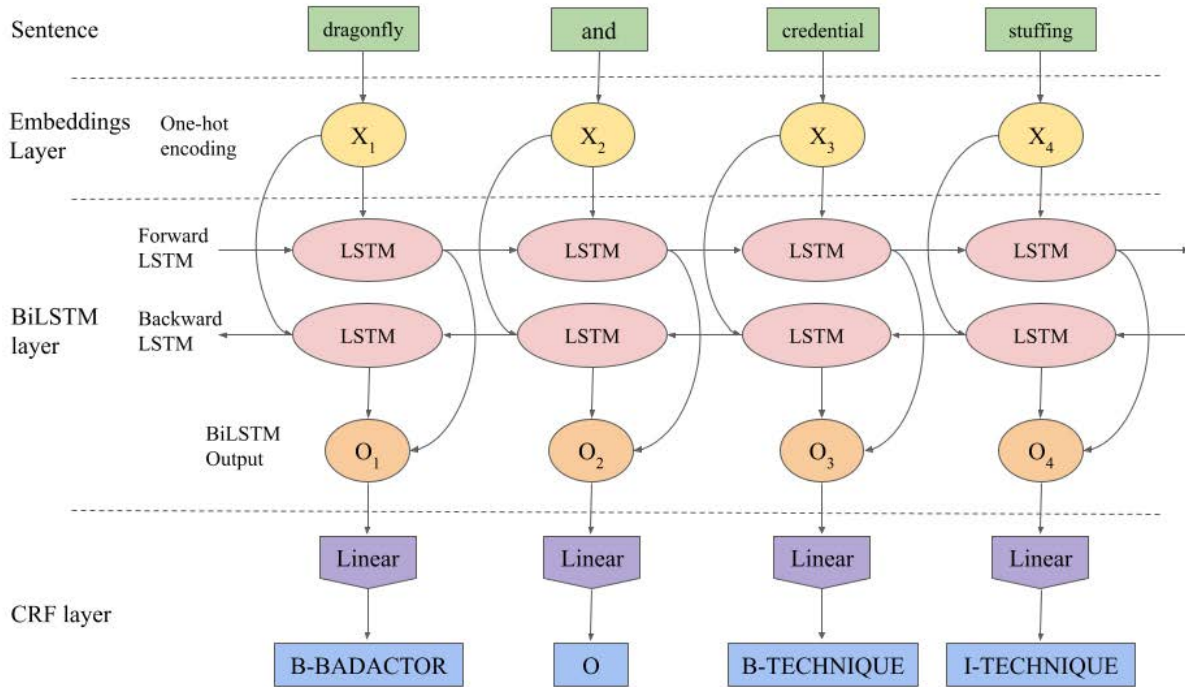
Sentence

dragonfly

and

credential

stuffing

Embeddings Layer

One-hot encoding

$X_1$

$X_2$

$X_3$

$X_4$

Forward LSTM

LSTM

LSTM

LSTM

LSTM

BiLSTM layer

Backward LSTM

LSTM

LSTM

LSTM

LSTM

BiLSTM Output

$O_1$

$O_2$

$O_3$

$O_4$

Linear

Linear

Linear

Linear

CRF layer

B-BADACTOR

O

B-TECHNIQUE

I-TECHNIQUE